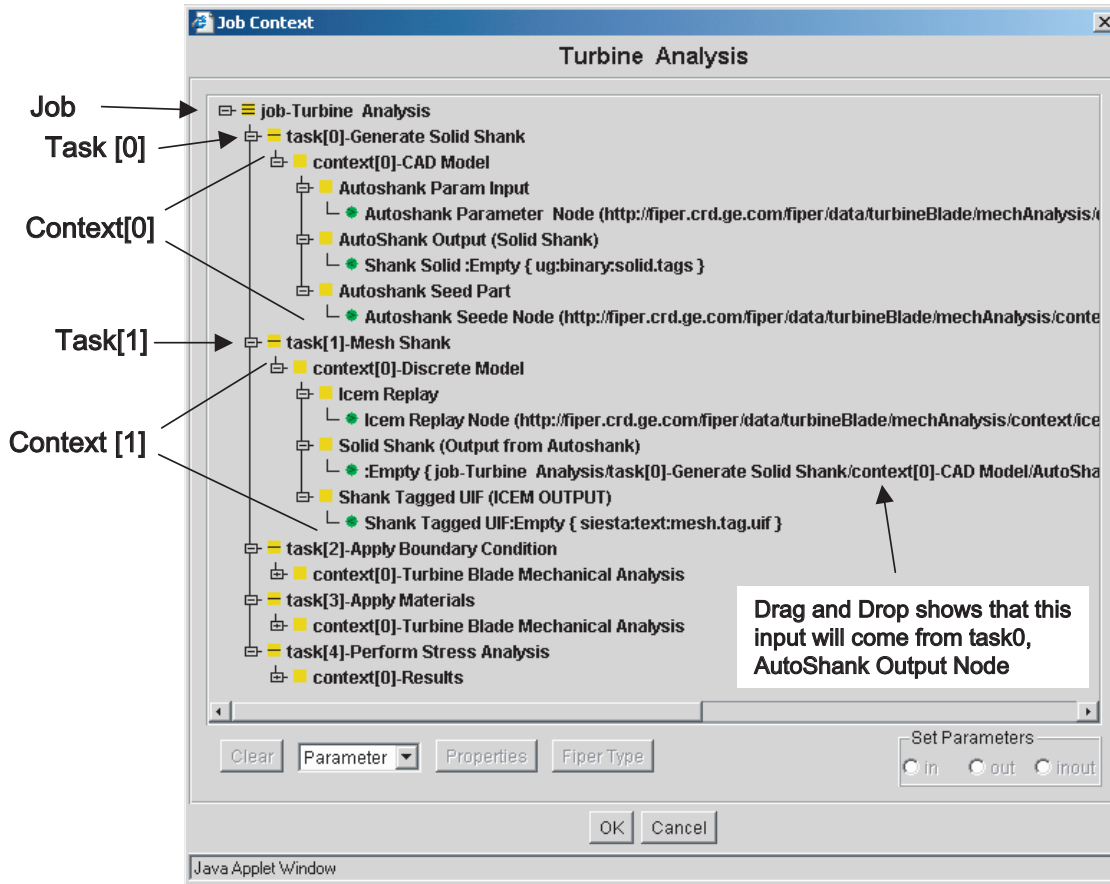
Job Context

Turbine Analysis

Job

Task [0]

Context[0]

Task[1]

Context [1]

job-Turbine Analysis
task[0]-Generate Solid Shank
context[0]-CAD Model
Autoshank Param Input
Autoshank Parameter Node (http://fiper.crd.ge.com/fiper/data/turbineBlade/mechAnalysis/c
AutoShank Output (Solid Shank)
Shank Solid :Empty { ug:binary:solid.tags }
Autoshank Seed Part
Autoshank Seede Node (http://fiper.crd.ge.com/fiper/data/turbineBlade/mechAnalysis/conte
task[1]-Mesh Shank
context[0]-Discrete Model
Icem Replay
Icem Replay Node (http://fiper.crd.ge.com/fiper/data/turbineBlade/mechAnalysis/context/ice
Solid Shank (Output from Autoshank)
:Empty { job-Turbine Analysis/task[0]-Generate Solid Shank/context[0]-CAD Model/AutoSha
Shank Tagged UIF (ICEM OUTPUT)
Shank Tagged UIF:Empty { siesta:text:mesh.tag.uif }
task[2]-Apply Boundary Condition
context[0]-Turbine Blade Mechanical Analysis
task[3]-Apply Materials
context[0]-Turbine Blade Mechanical Analysis
task[4]-Perform Stress Analysis
context[0]-Results

Drag and Drop shows that this input will come from task0, AutoShank Output Node

Clear Parameter Properties Fiper Type

Set Parameters
in out inout

OK Cancel

Java Applet Window